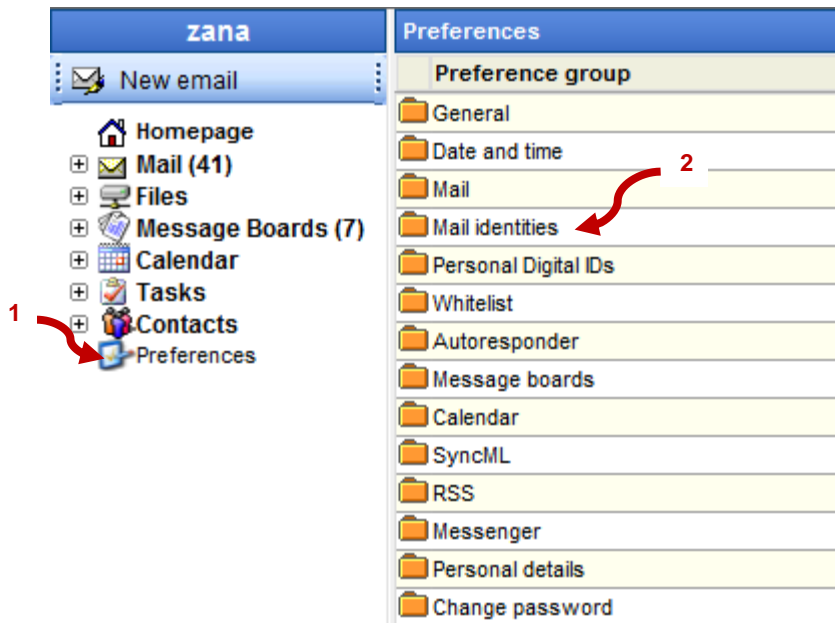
zana

New email

Homepage
Mail (41)
Files
Message Boards (7)
Calendar
Tasks
Contacts
Preferences

1

Preferences

Preference group
General
Date and time
Mail
Mail identities
Personal Digital IDs
Whitelist
Autoresponder
Message boards
Calendar
SyncML
RSS
Messenger
Personal details
Change password

2